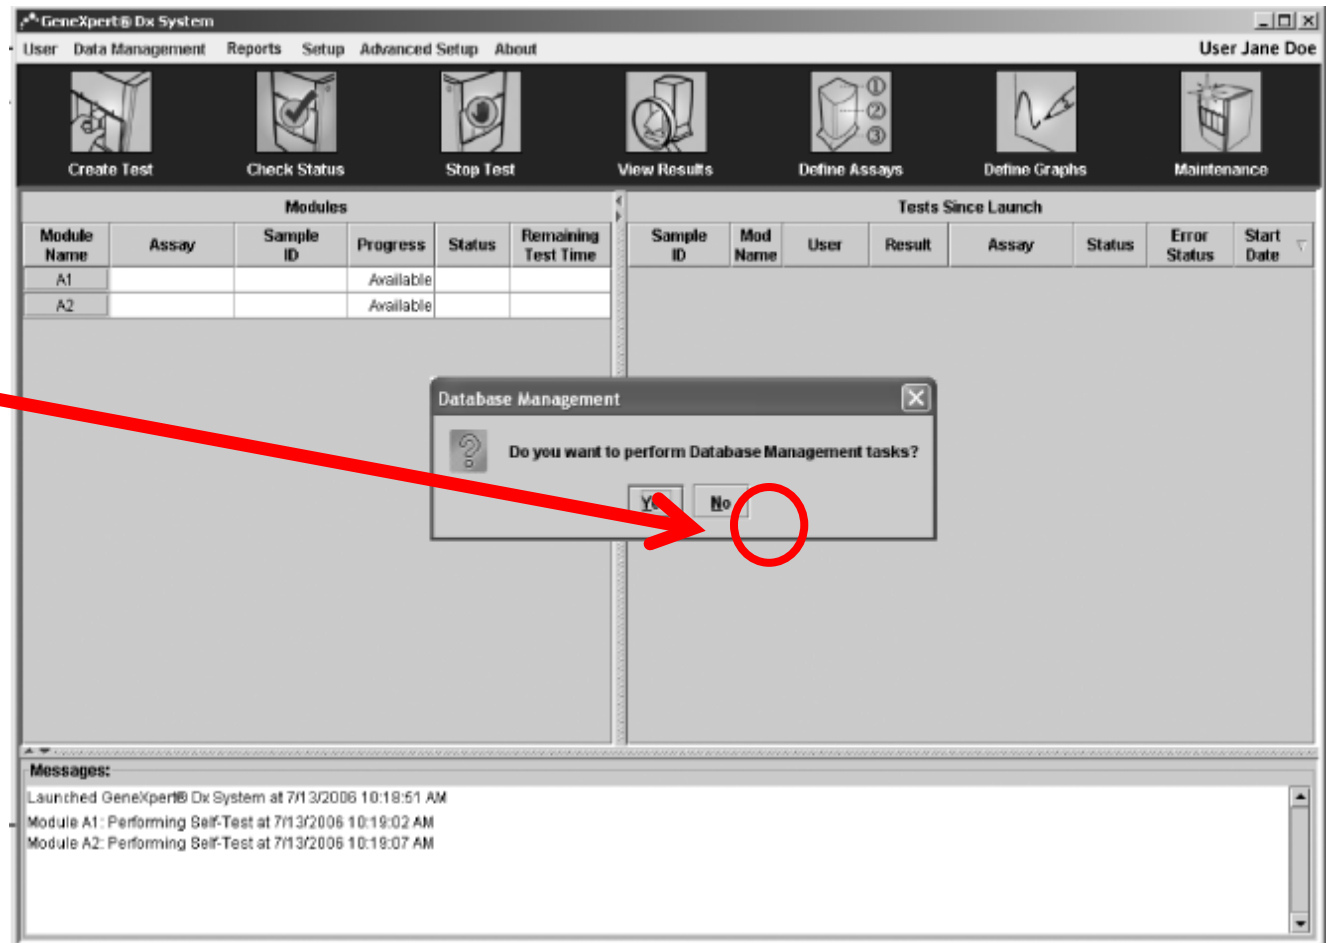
GeneXpert® Dx System

User Data Management Reports Setup Advanced Setup About

User Jane Doe

Create Test

Check Status

Stop Test

View Results

Define Assays

Define Graphs

Maintenance

Modules

| Module Name | Assay | Sample ID | Progress | Status | Remaining Test Time |
|---|---|---|---|---|---|
| A1 | | | Available | | |
| A2 | | | Available | | |

Tests Since Launch

| Sample ID | Mod Name | User | Result | Assay | Status | Error Status | Start Date |
|---|---|---|---|---|---|---|---|

Database Management

Do you want to perform Database Management tasks?

Y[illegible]

No

Messages:

Launched GeneXpert® Dx System at 7/13/2006 10:18:51 AM
Module A1: Performing Self-Test at 7/13/2006 10:19:02 AM
Module A2: Performing Self-Test at 7/13/2006 10:19:07 AM